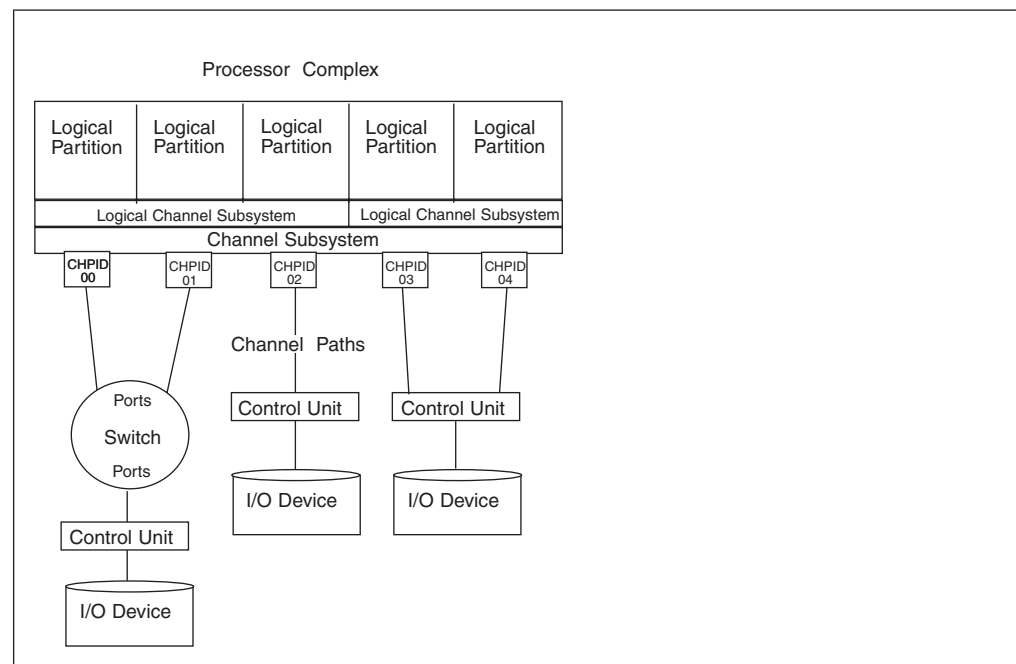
Processor Complex

Logical Partition

Logical Partition

Logical Partition

Logical Partition

Logical Partition

Logical Channel Subsystem

Logical Channel Subsystem

Channel Subsystem

CHPID 00

CHPID 01

CHPID 02

CHPID 03

CHPID 04

Channel Paths

Ports

Switch

Ports

Control Unit

Control Unit

Control Unit

I/O Device

I/O Device

I/O Device